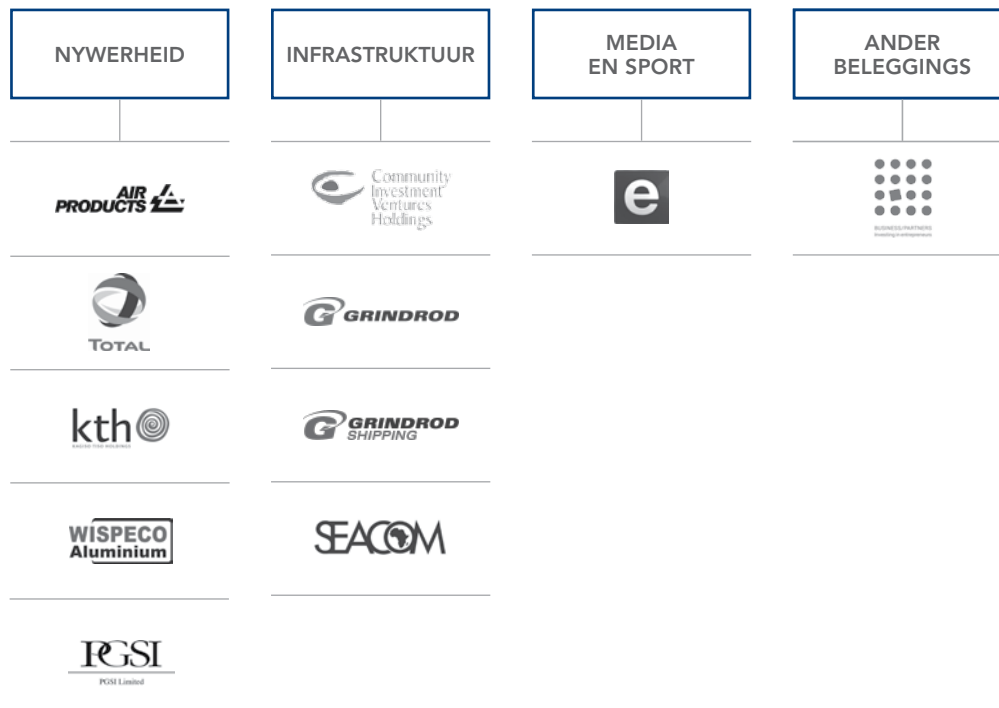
NYWERHEID

AIR PRODUCTS

TOTAL

kth
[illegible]

WISPECO Aluminium

PGSI
PGSI Limited

INFRASTRUKTUUR

Community Investment Ventures Holdings

GRINDROD

GRINDROD SHIPPING

SEACOM

MEDIA EN SPORT

e

ANDER BELEGGINGS

BUSINESS PARTNERS
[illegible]